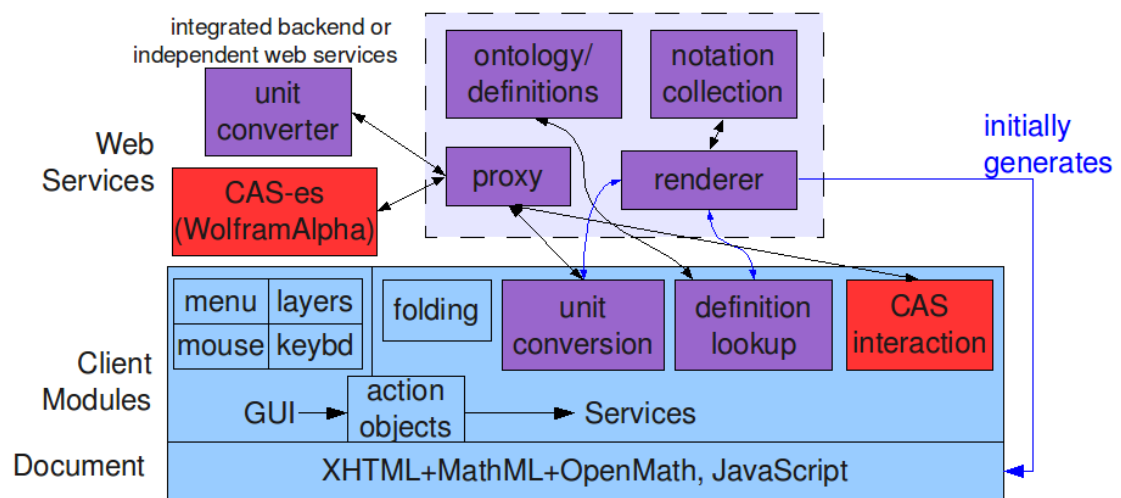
integrated backend or independent web services

unit converter

ontology/ definitions

notation collection

initially generates

Web Services

CAS-es (WolframAlpha)

proxy

renderer

menu

layers

mouse

keybd

folding

unit conversion

definition lookup

CAS interaction

Client Modules

GUI

action objects

Services

Document

XHTML+MathML+OpenMath, JavaScript